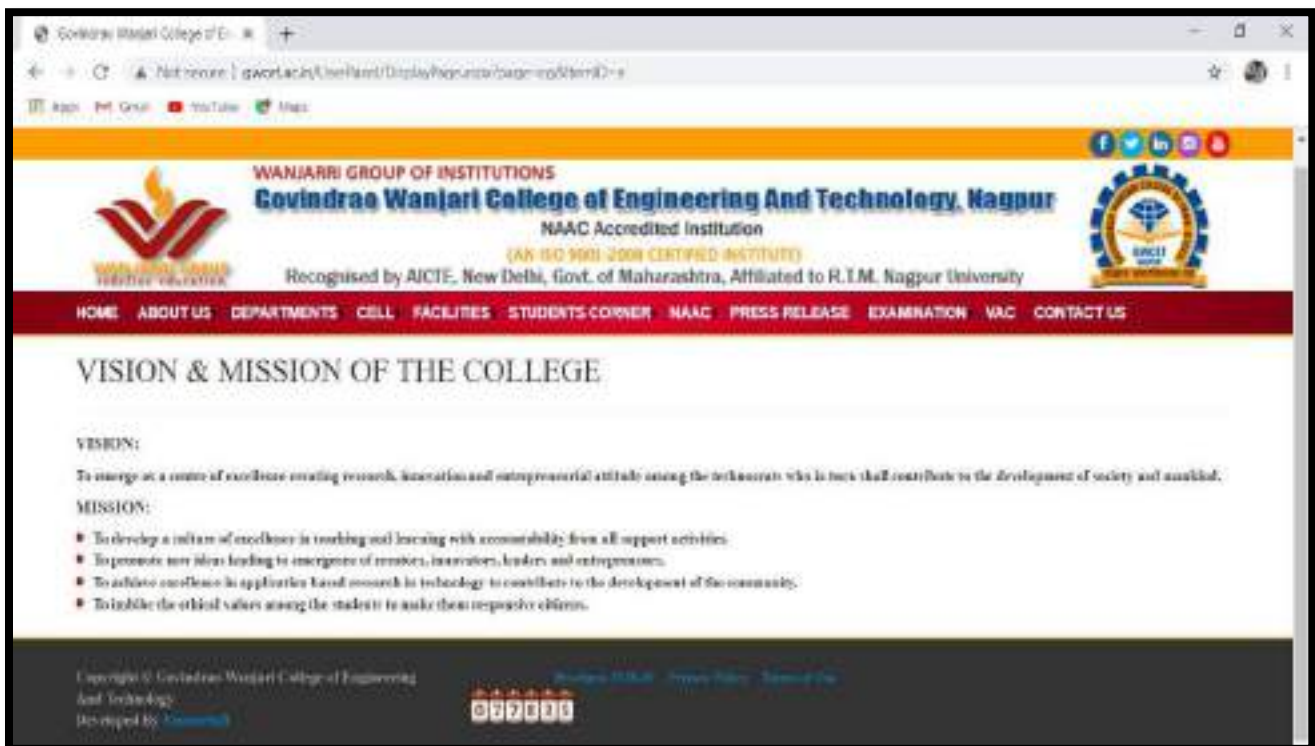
Govindrao Wanjari College of E... ×  +

Not secure | gwcet.ac.in/UserPanel/DisplayPage.aspx?page=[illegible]

Apps  Gmail  YouTube  Maps

WANJARRI GROUP OF INSTITUTIONS
Govindrao Wanjari College of Engineering And Technology, Nagpur
NAAC Accredited Institution
(AN ISO 9001-2008 CERTIFIED INSTITUTE)
Recognised by AICTE, New Delhi, Govt. of Maharashtra, Affiliated to R.T.M. Nagpur University

GWCET

HOME  ABOUT US  DEPARTMENTS  CELL  FACILITIES  STUDENTS CORNER  NAAC  PRESS RELEASE  EXAMINATION  VAC  CONTACT US

VISION & MISSION OF THE COLLEGE

VISION:

To emerge as a centre of excellence creating research, innovation and entrepreneurial attitude among the technocrats who in turn shall contribute to the development of society and mankind.

MISSION:

• To develop a culture of excellence in teaching and learning with accountability from all support activities.
• To promote new ideas leading to emergence of creators, innovators, leaders and entrepreneurs.
• To achieve excellence in application based research in technology to contribute to the development of the community.
• To imbibe the ethical values among the students to make them responsive citizens.

Copyright © Govindrao Wanjari College of Engineering And Technology
Developed By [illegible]

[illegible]  Privacy Policy  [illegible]

077835